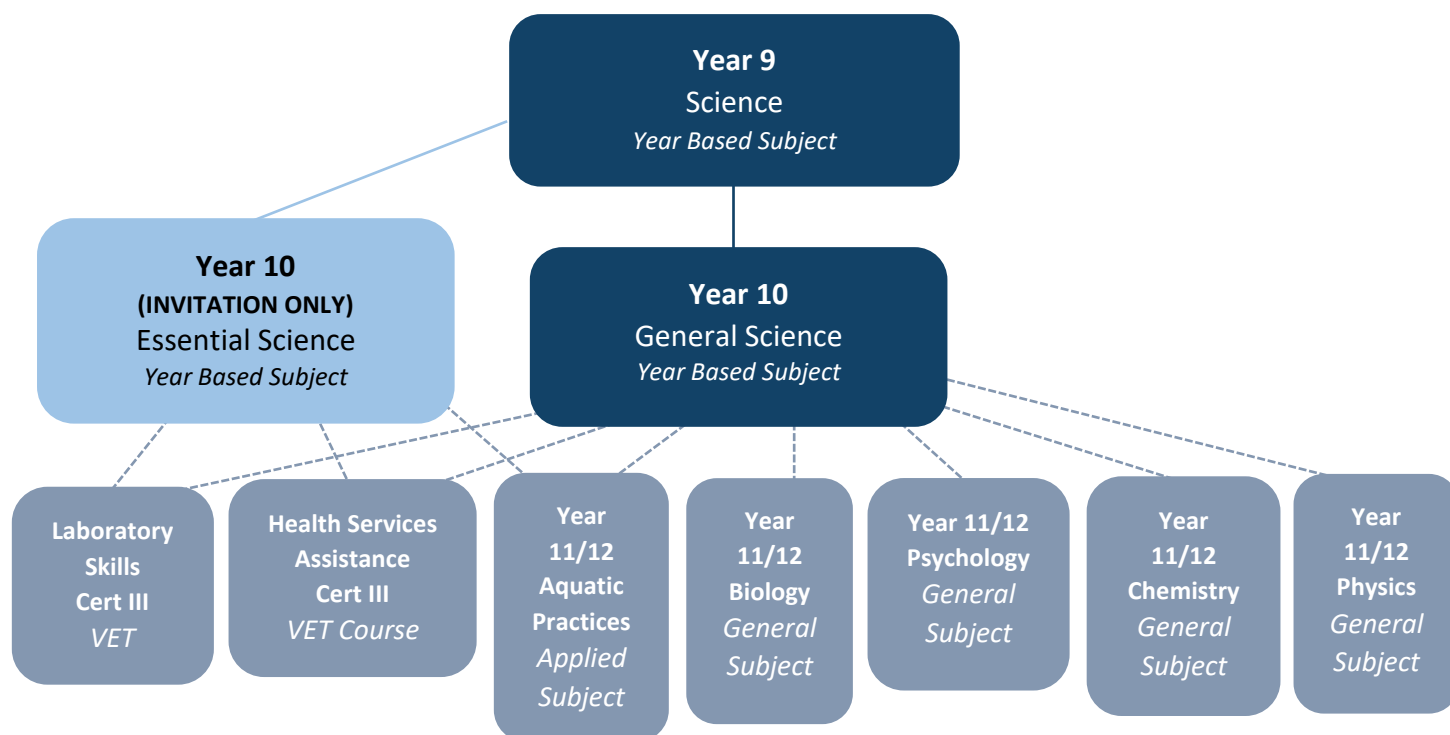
**Year 9**
Science
*Year Based Subject*

**Year 10**
**(INVITATION ONLY)**
Essential Science
*Year Based Subject*

**Year 10**
General Science
*Year Based Subject*

**Laboratory Skills Cert III**
*VET*

**Health Services Assistance Cert III**
*VET Course*

**Year 11/12 Aquatic Practices**
*Applied Subject*

**Year 11/12 Biology**
*General Subject*

**Year 11/12 Psychology**
*General Subject*

**Year 11/12 Chemistry**
*General Subject*

**Year 11/12 Physics**
*General Subject*